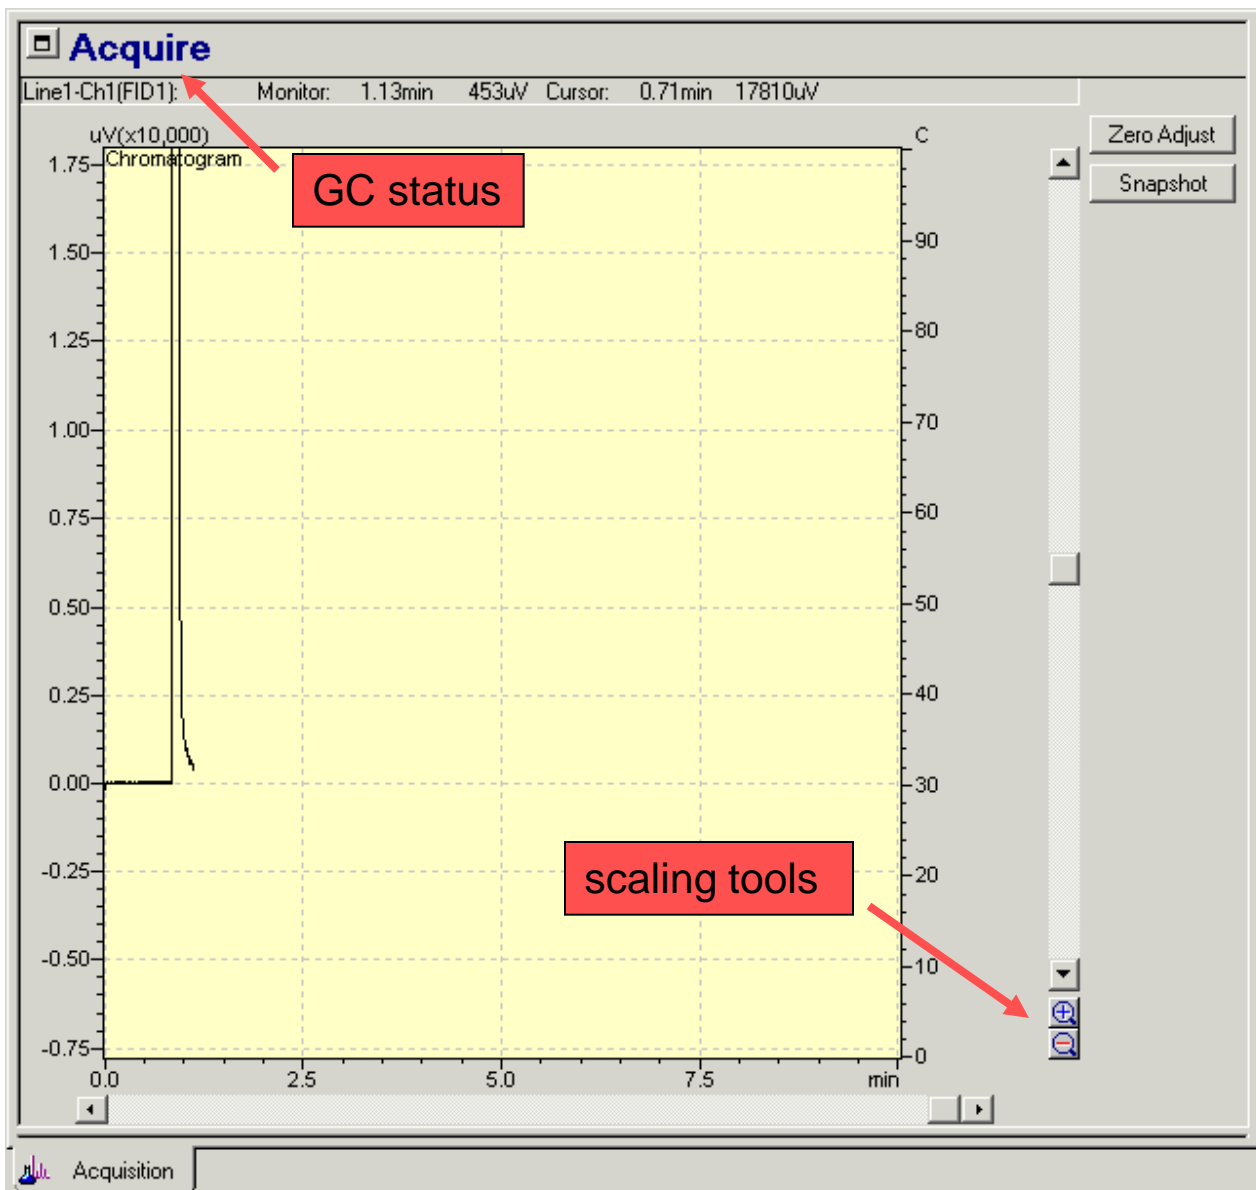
Acquire

Line1-Ch1(FID1): Monitor: 1.13min 453uV Cursor: 0.71min 17810uV

Zero Adjust

Snapshot

uV(x10,000)

C

Chromatogram

GC status

1.75
1.50
1.25
1.00
0.75
0.50
0.25
0.00
-0.25
-0.50
-0.75

90
80
70
60
50
40
30
20
10
0

scaling tools

0.0 2.5 5.0 7.5 min

Acquisition